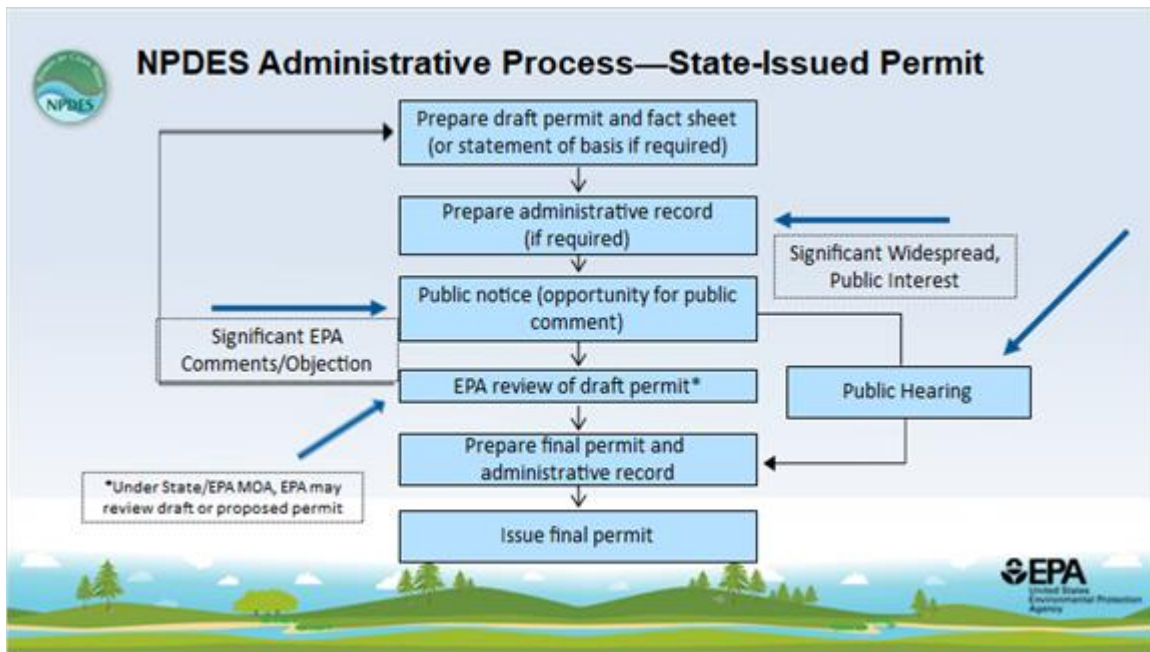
NPDES

NPDES Administrative Process—State-Issued Permit

Prepare draft permit and fact sheet (or statement of basis if required)

Prepare administrative record (if required)

Significant Widespread, Public Interest

Public notice (opportunity for public comment)

Significant EPA Comments/Objection

EPA review of draft permit*

Public Hearing

Prepare final permit and administrative record

*Under State/EPA MOA, EPA may review draft or proposed permit

Issue final permit

EPA United States Environmental Protection Agency